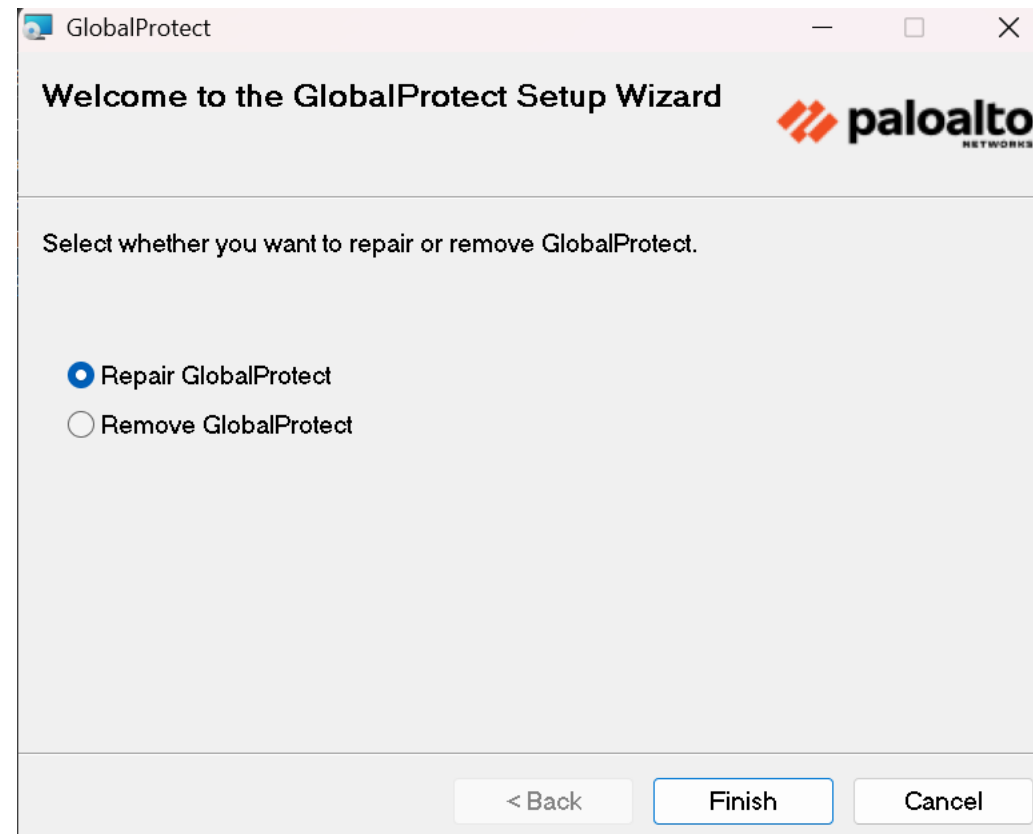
GlobalProtect

Welcome to the GlobalProtect Setup Wizard

paloalto NETWORKS

Select whether you want to repair or remove GlobalProtect.

Repair GlobalProtect

Remove GlobalProtect

< Back

Finish

Cancel